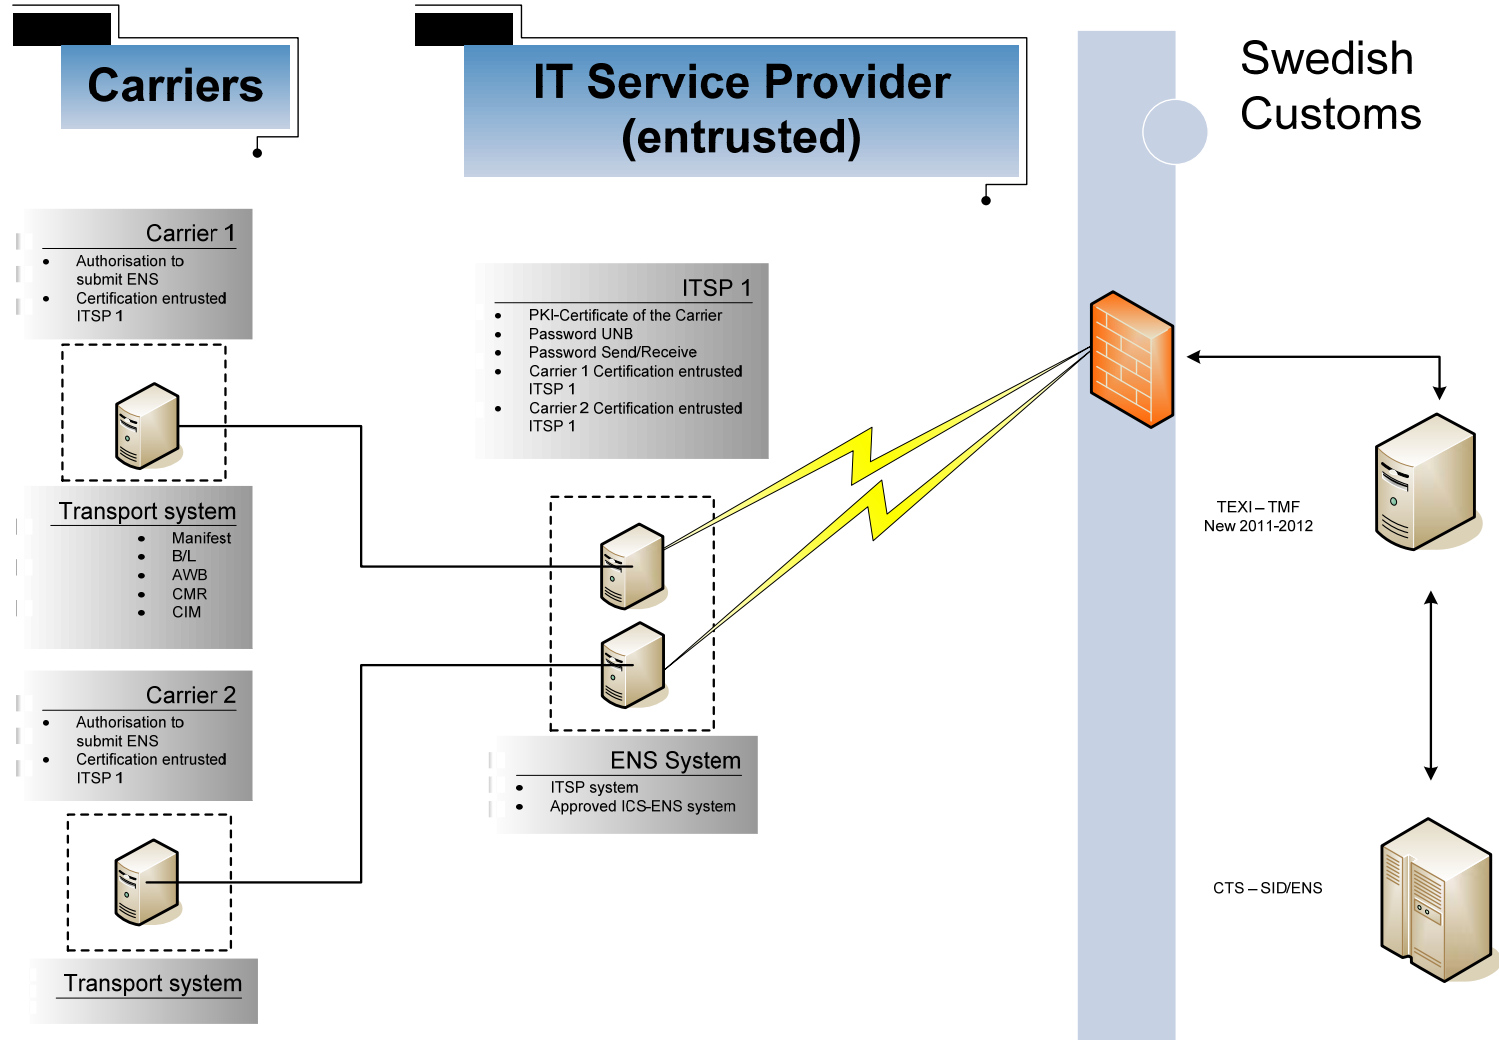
Carriers

IT Service Provider (entrusted)

Swedish Customs

Carrier 1
- Authorisation to submit ENS
- Certification entrusted ITSP 1

ITSP 1
- PKI-Certificate of the Carrier
- Password UNB
- Password Send/Receive
- Carrier 1 Certification entrusted ITSP 1
- Carrier 2 Certification entrusted ITSP 1

Transport system
- Manifest
- B/L
- AWB
- CMR
- CIM

TEXI – TMF
New 2011-2012

Carrier 2
- Authorisation to submit ENS
- Certification entrusted ITSP 1

ENS System
- ITSP system
- Approved ICS-ENS system

CTS – SID/ENS

Transport system